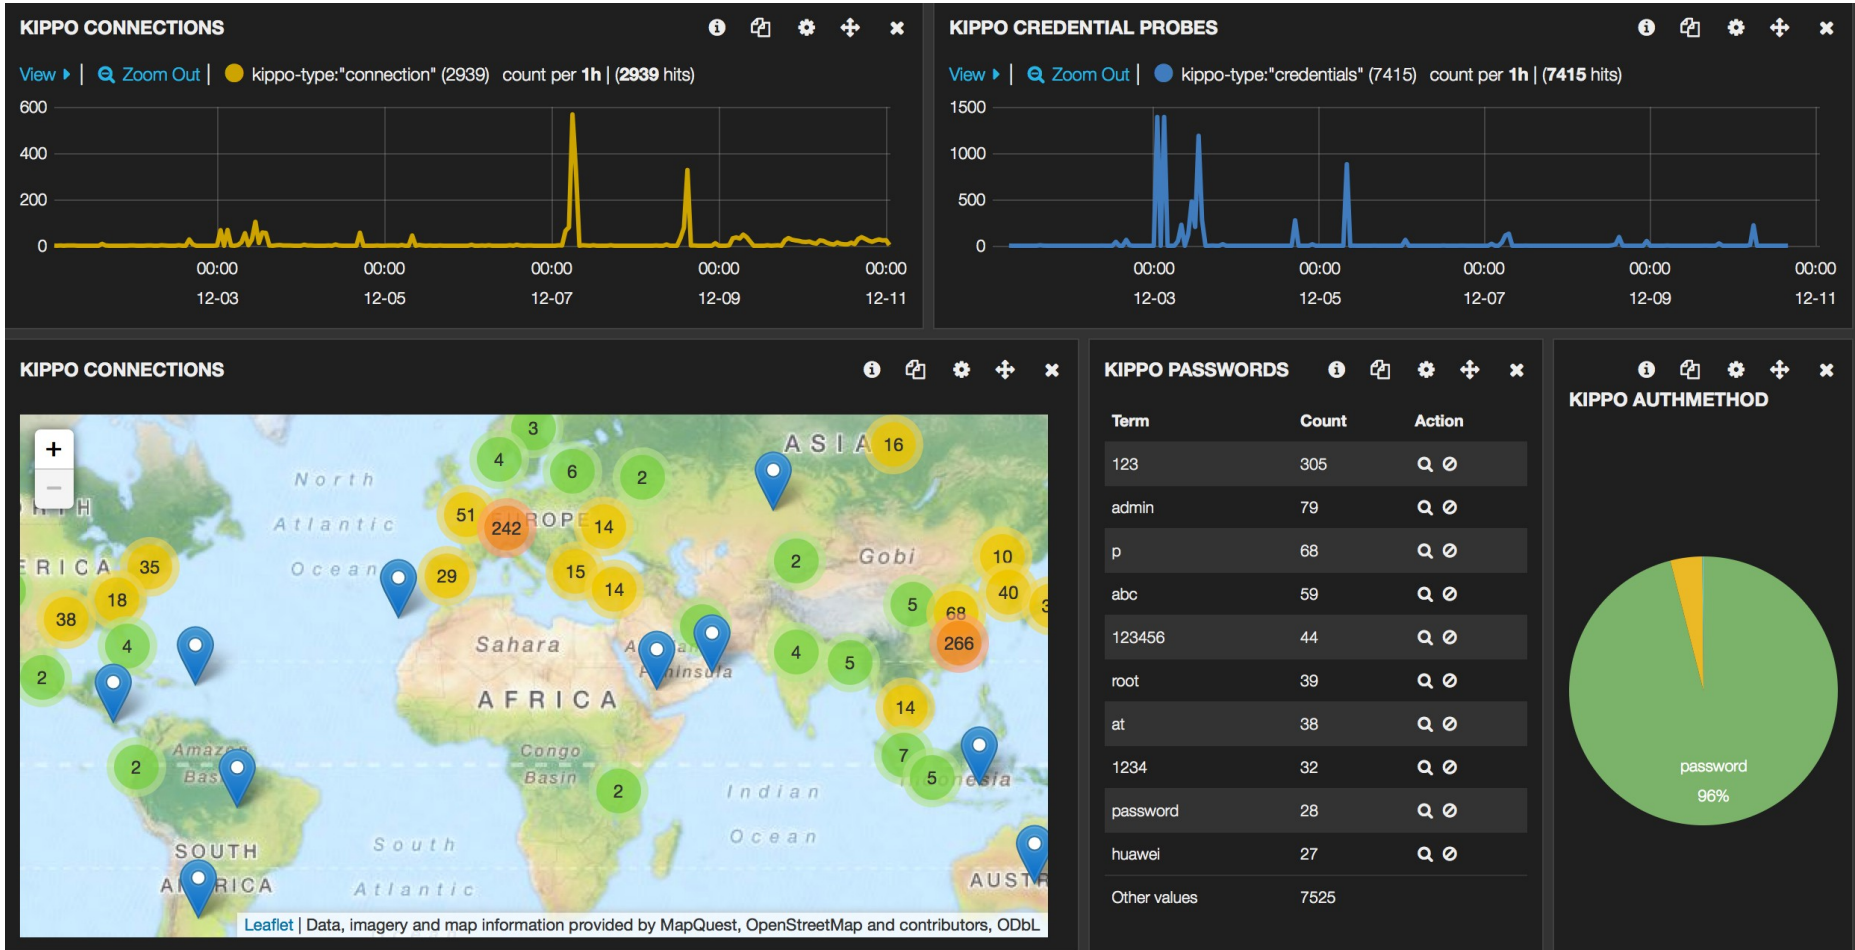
KIPPO CONNECTIONS

View ▸ | Zoom Out | kippo-type:"connection" (2939) count per 1h | (2939 hits)

600
400
200
0

00:00 12-03
00:00 12-05
00:00 12-07
00:00 12-09
00:00 12-11

KIPPO CREDENTIAL PROBES

View ▸ | Zoom Out | kippo-type:"credentials" (7415) count per 1h | (7415 hits)

1500
1000
500
0

00:00 12-03
00:00 12-05
00:00 12-07
00:00 12-09
00:00 12-11

KIPPO CONNECTIONS

+
−

3 4 6 2 16 51 242 14 35 18 38 4 2 29 15 14 2 10 40 5 68 266 4 5 14 7 5 2 2

ASIA
North Atlantic Ocean
EUROPE
Gobi
Sahara
AFRICA
Arabian Peninsula
Amazon Basin
Congo Basin
Indian Ocean
Indonesia
SOUTH AMERICA
South Atlantic
AUSTR

Leaflet | Data, imagery and map information provided by MapQuest, OpenStreetMap and contributors, ODbL

KIPPO PASSWORDS

| Term | Count | Action |
|---|---|---|
| 123 | 305 | |
| admin | 79 | |
| p | 68 | |
| abc | 59 | |
| 123456 | 44 | |
| root | 39 | |
| at | 38 | |
| 1234 | 32 | |
| password | 28 | |
| huawei | 27 | |
| Other values | 7525 | |

KIPPO AUTHMETHOD

password
96%